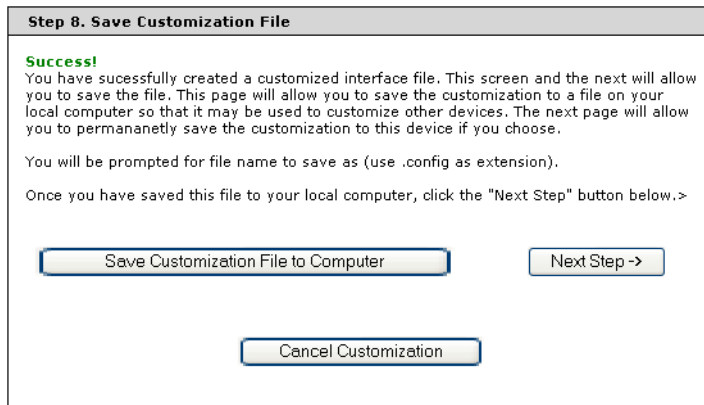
Step 8. Save Customization File

Success!
You have sucessfully created a customized interface file. This screen and the next will allow you to save the file. This page will allow you to save the customization to a file on your local computer so that it may be used to customize other devices. The next page will allow you to permananetly save the customization to this device if you choose.

You will be prompted for file name to save as (use .config as extension).

Once you have saved this file to your local computer, click the "Next Step" button below.>

Save Customization File to Computer

Next Step ->

Cancel Customization